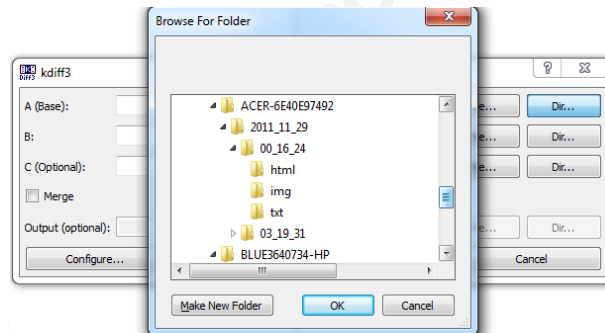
kdiff3
A (Base):
B:
C (Optional):
Merge
Output (optional):
Configure...
e...
Dir...
e...
Dir...
e...
Dir...
e...
Dir...
Cancel
?

Browse For Folder
ACER-6E40E97492
2011_11_29
00_16_24
html
img
txt
03_19_31
BLUE3640734-HP
Make New Folder
OK
Cancel